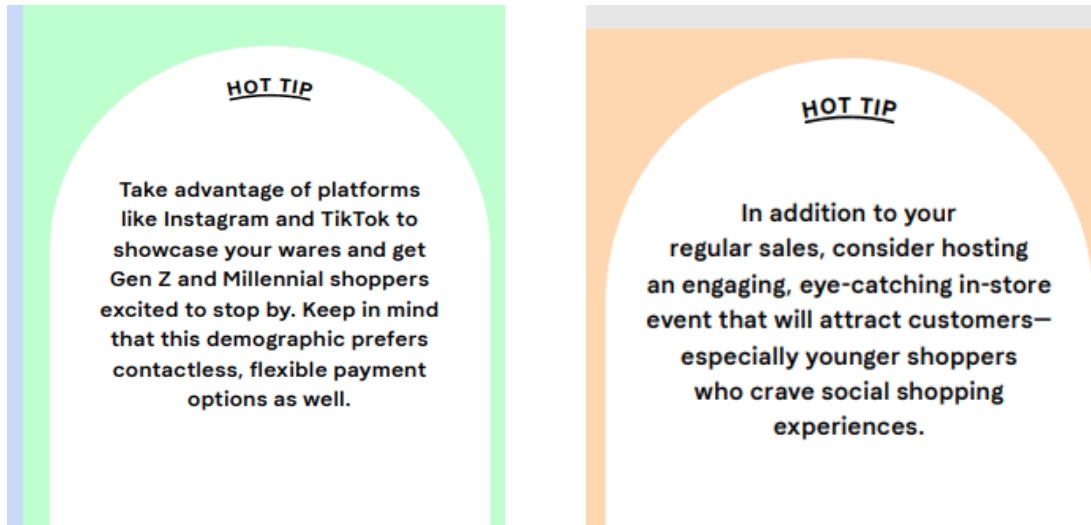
HOT TIP

Take advantage of platforms like Instagram and TikTok to showcase your wares and get Gen Z and Millennial shoppers excited to stop by. Keep in mind that this demographic prefers contactless, flexible payment options as well.

HOT TIP

In addition to your regular sales, consider hosting an engaging, eye-catching in-store event that will attract customers—especially younger shoppers who crave social shopping experiences.